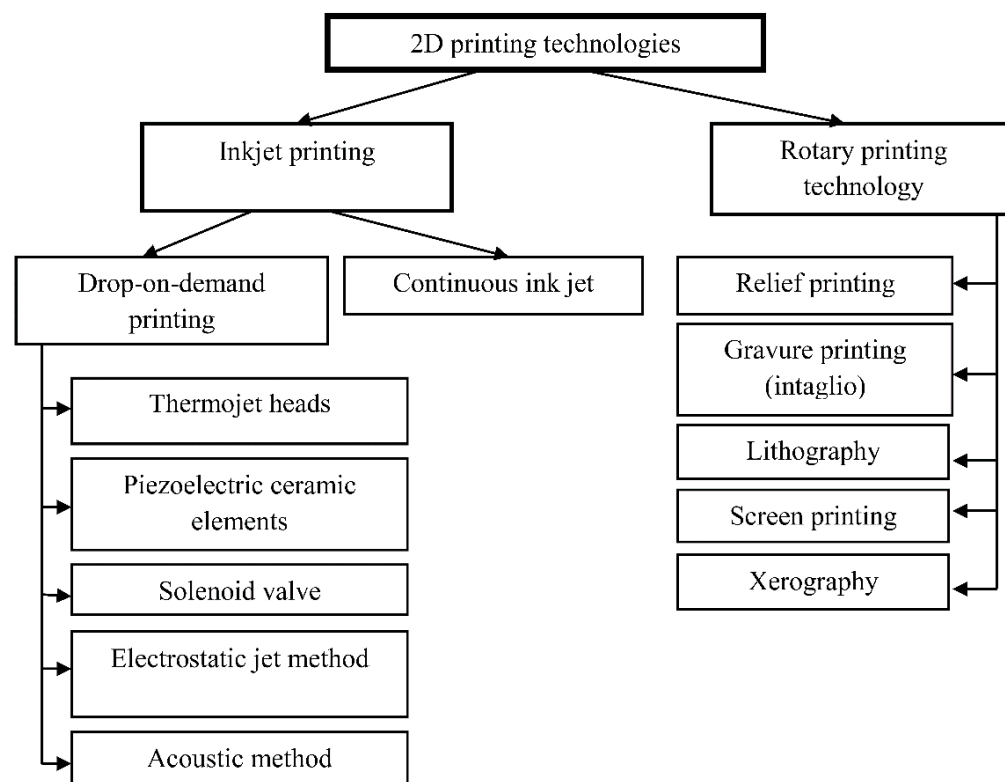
2D printing technologies

Inkjet printing

Rotary printing technology

Drop-on-demand printing

Continuous ink jet

Thermojet heads

Piezoelectric ceramic elements

Solenoid valve

Electrostatic jet method

Acoustic method

Relief printing

Gravure printing (intaglio)

Lithography

Screen printing

Xerography